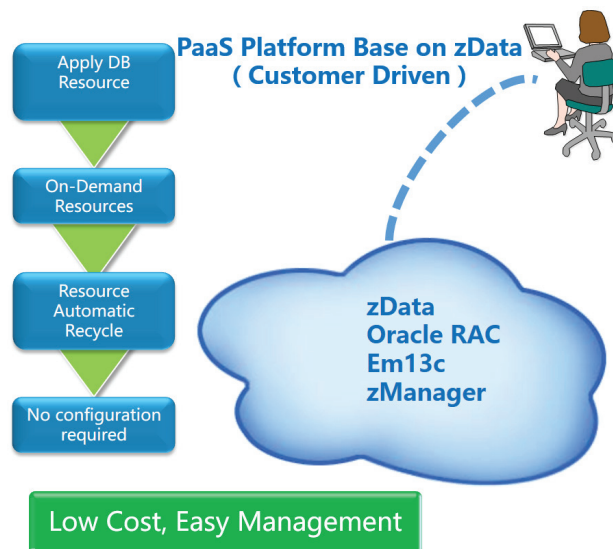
PaaS Platform Base on zData
( Customer Driven )

Apply DB Resource

On-Demand Resources

Resource Automatic Recycle

No configuration required

zData
Oracle RAC
Em13c
zManager

Low Cost, Easy Management